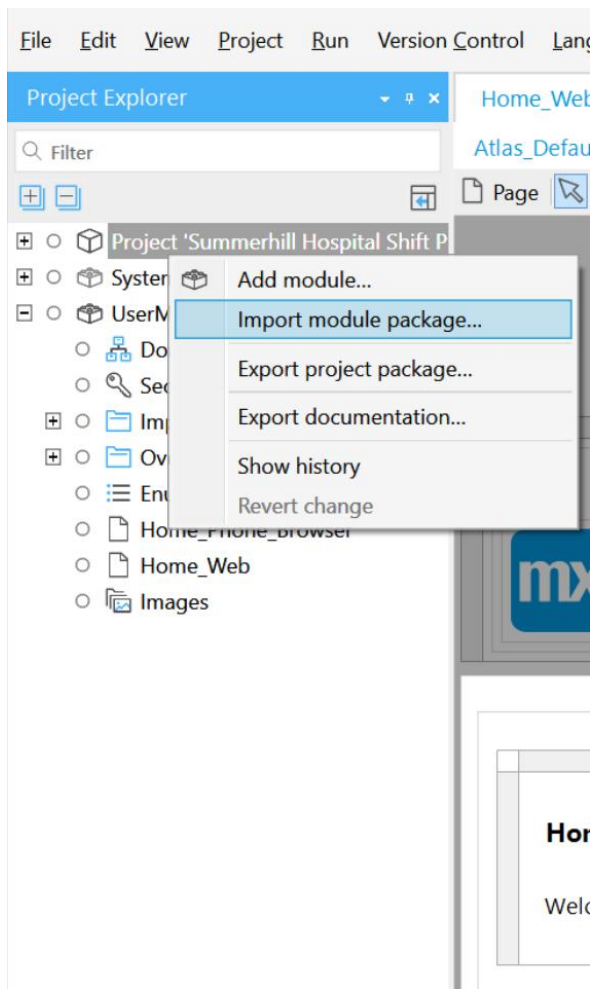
File Edit View Project Run Version Control Lang

Project Explorer

Filter

Project 'Summerhill Hospital Shift P
Syster
UserM
Do
Sec
Imp
Ov
Enu
Home_Phone_Browser
Home_Web
Images

Add module...
Import module package...
Export project package...
Export documentation...
Show history
Revert change

Home_Web
Atlas_Defau
Page

mx

Hon
Welc